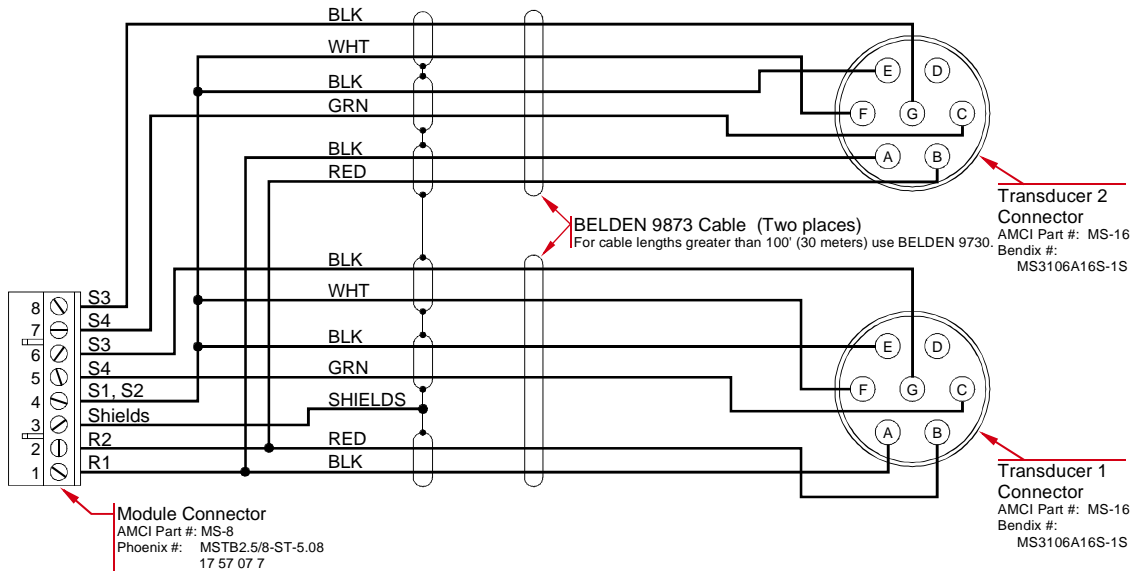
BLK
WHT
BLK
GRN
BLK
RED

E D
F G C
A B

Transducer 2 Connector
AMCI Part #: MS-16
Bendix #: MS3106A16S-1S

BELDEN 9873 Cable (Two places)
For cable lengths greater than 100' (30 meters) use BELDEN 9730.

BLK
WHT
BLK
GRN
SHIELDS
RED
BLK

8 S3
7 S4
6 S3
5 S4
4 S1, S2
3 Shields
2 R2
1 R1

E D
F G C
A B

Transducer 1 Connector
AMCI Part #: MS-16
Bendix #: MS3106A16S-1S

Module Connector
AMCI Part #: MS-8
Phoenix #: MSTB2.5/8-ST-5.08
17 57 07 7